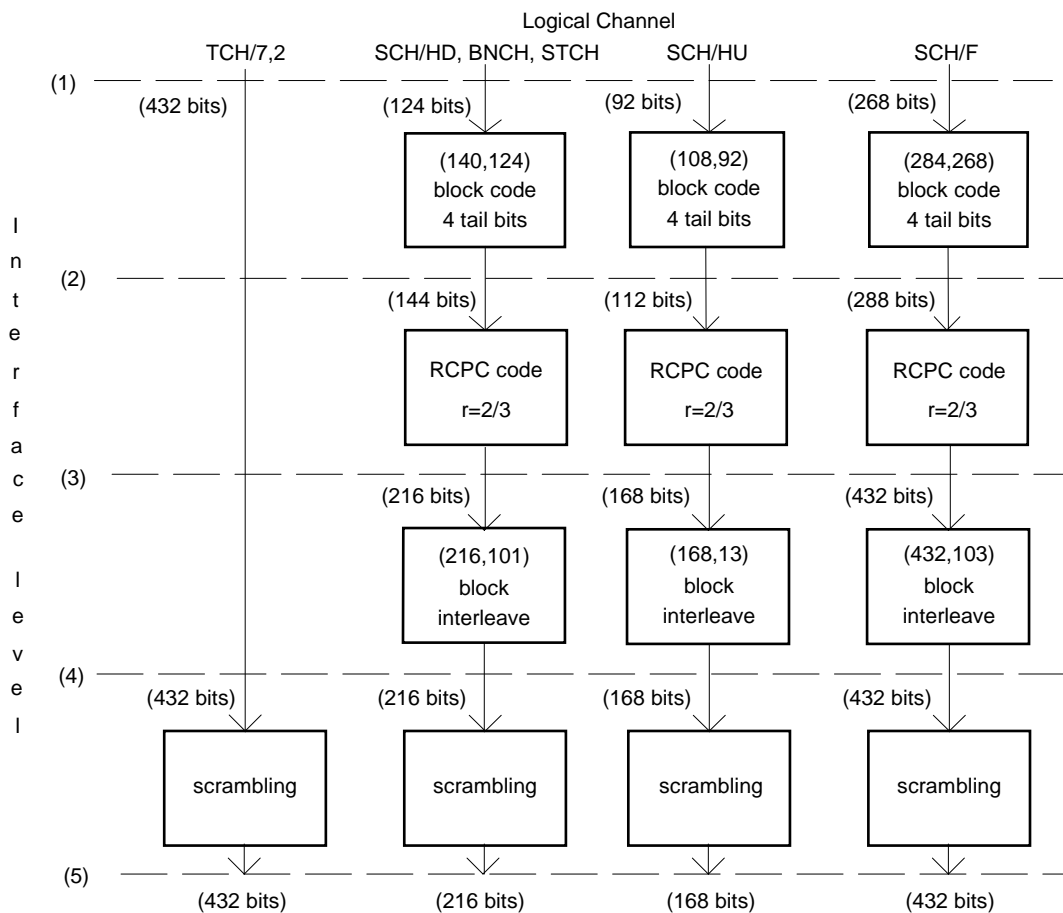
Logical Channel

TCH/7,2

SCH/HD, BNCH, STCH

SCH/HU

SCH/F

(1)

(432 bits)

(124 bits)

(92 bits)

(268 bits)

(140,124) block code 4 tail bits

(108,92) block code 4 tail bits

(284,268) block code 4 tail bits

I n t e r f a c e l e v e l

(2)

(144 bits)

(112 bits)

(288 bits)

RCPC code r=2/3

RCPC code r=2/3

RCPC code r=2/3

(3)

(216 bits)

(168 bits)

(432 bits)

(216,101) block interleave

(168,13) block interleave

(432,103) block interleave

(4)

(432 bits)

(216 bits)

(168 bits)

(432 bits)

scrambling

scrambling

scrambling

scrambling

(5)

(432 bits)

(216 bits)

(168 bits)

(432 bits)